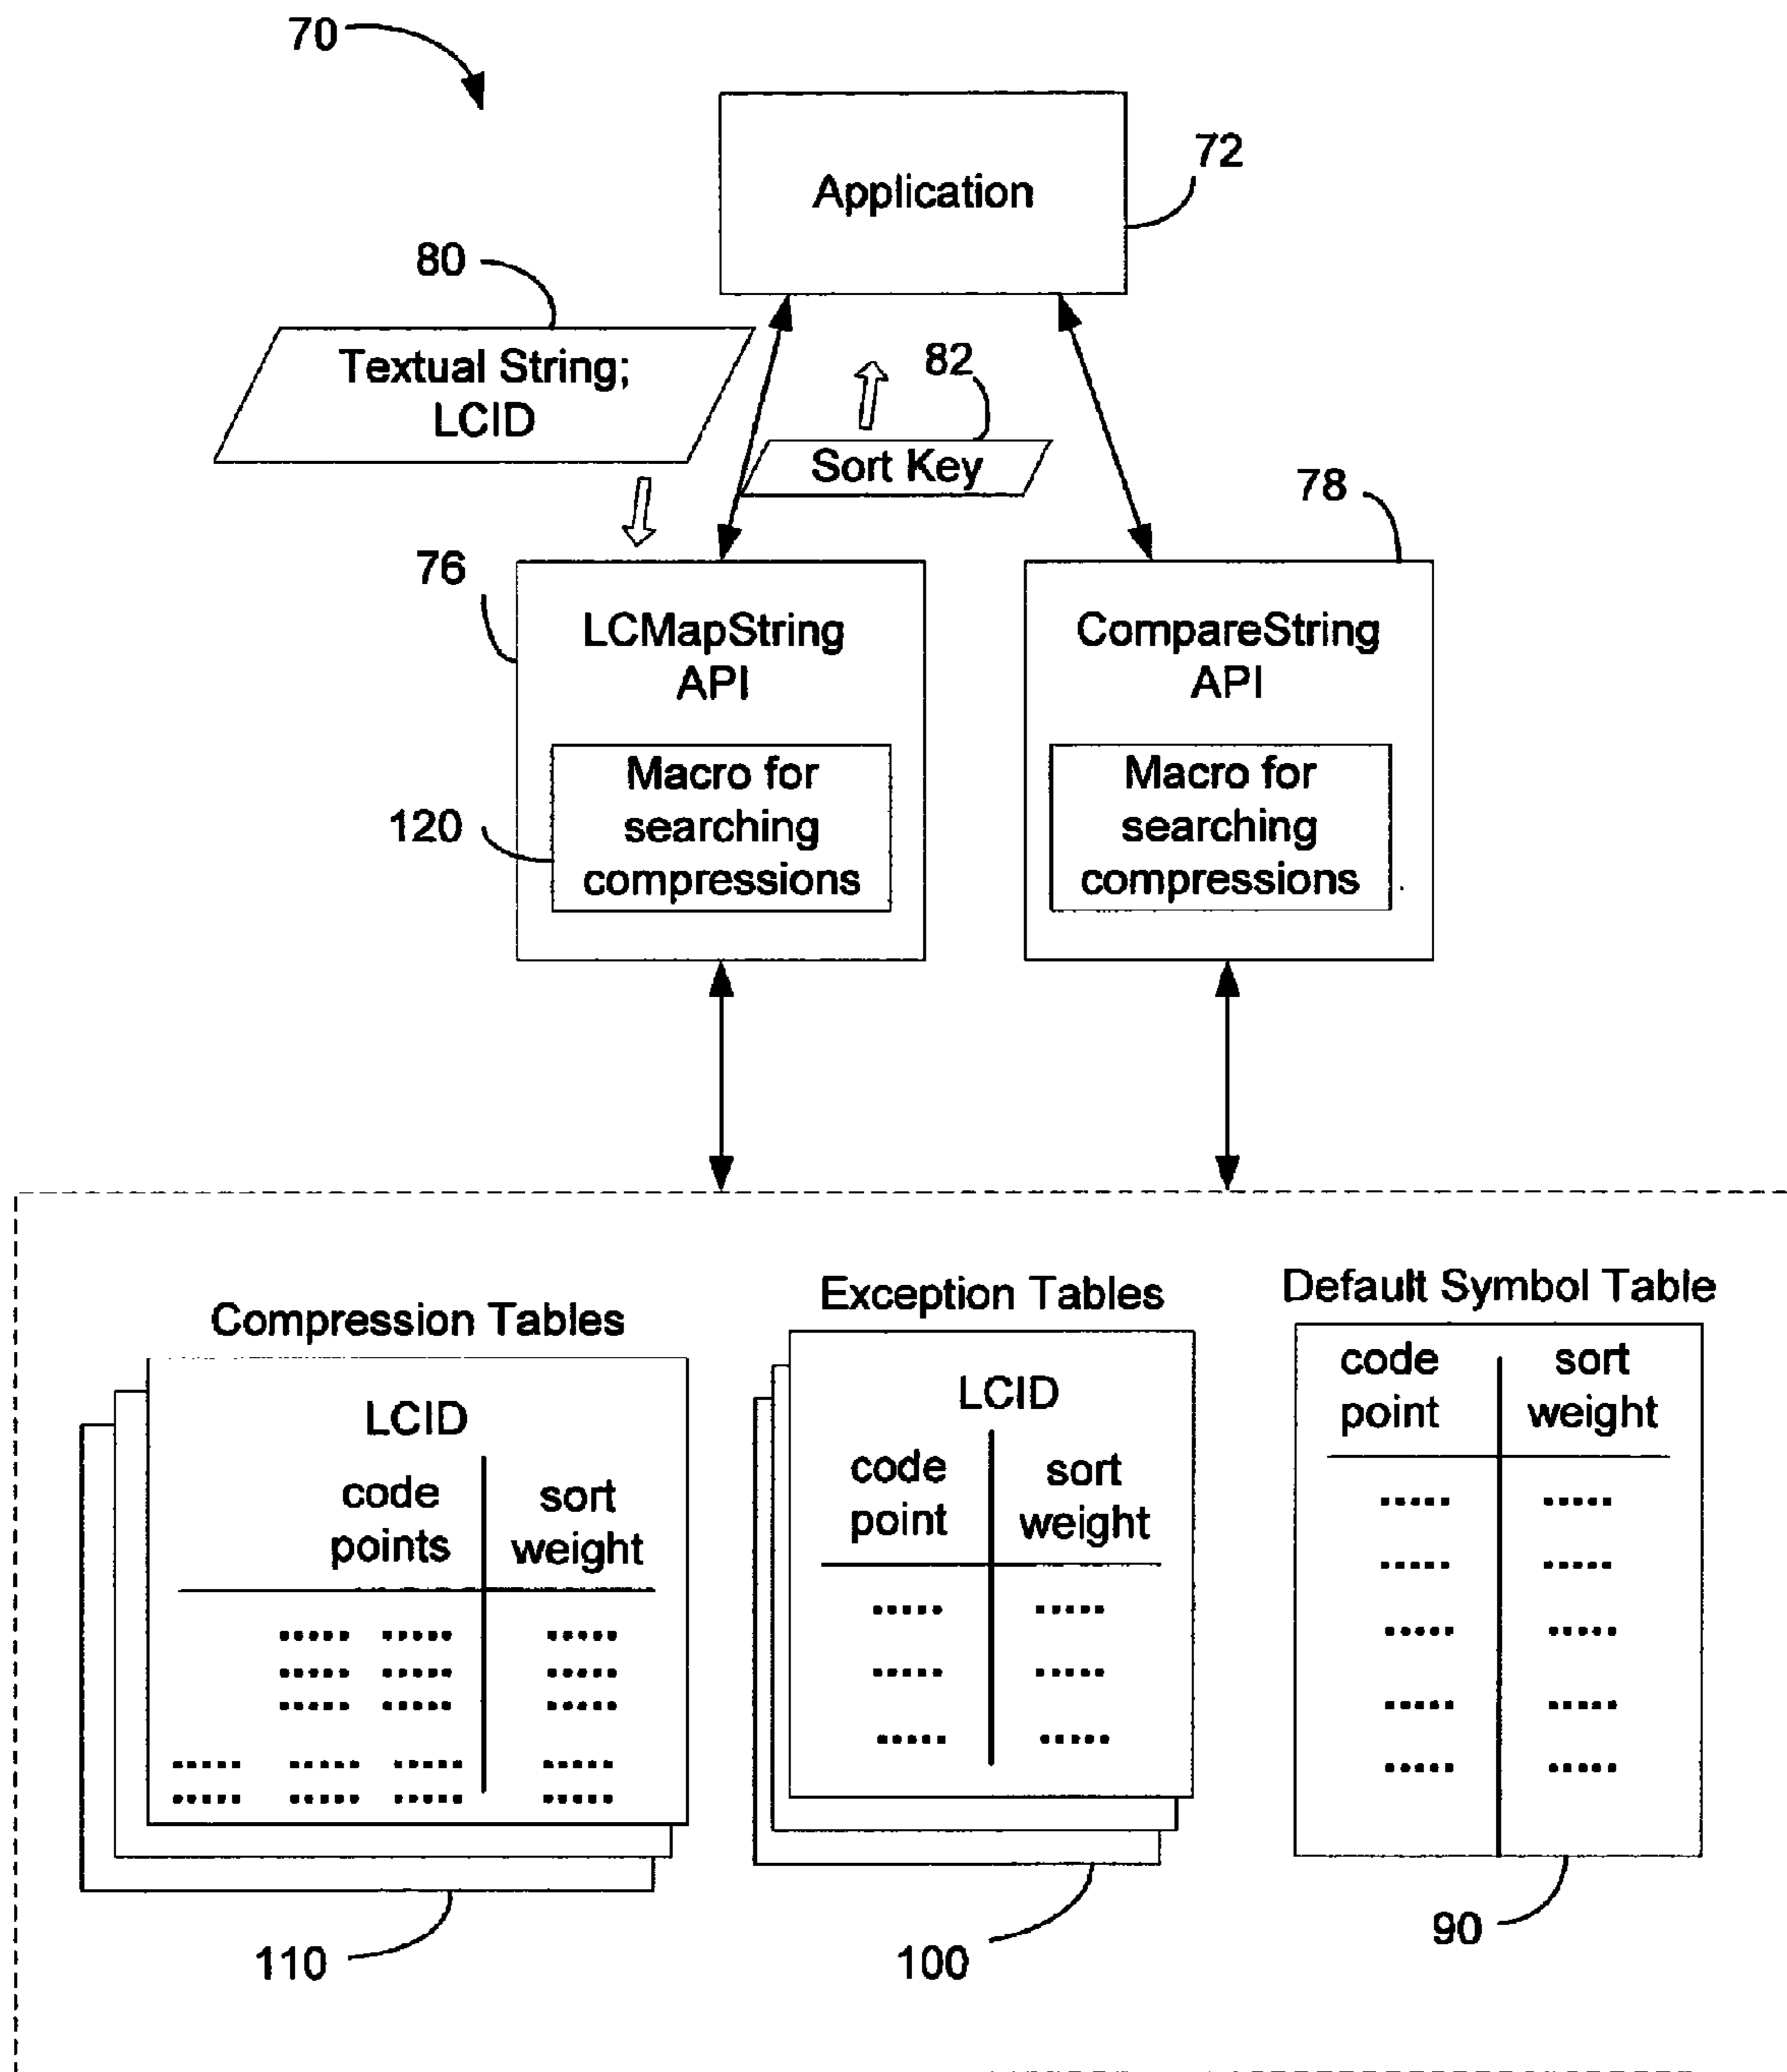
70

Application

72

80

Textual String; LCID

82

Sort Key

78

76

LCMapString API

Macro for searching compressions

120

CompareString API

Macro for searching compressions

Compression Tables

LCID

| code points | sort weight |
|---|---|
| ..... ..... | ..... |
| ..... ..... | ..... |
| ..... ..... | ..... |
| ..... ..... ..... | ..... |
| ..... ..... ..... | ..... |

110

Exception Tables

LCID

| code point | sort weight |
|---|---|
| ..... | ..... |
| ..... | ..... |
| ..... | ..... |

100

Default Symbol Table

| code point | sort weight |
|---|---|
| ..... | ..... |
| ..... | ..... |
| ..... | ..... |
| ..... | ..... |
| ..... | ..... |

90